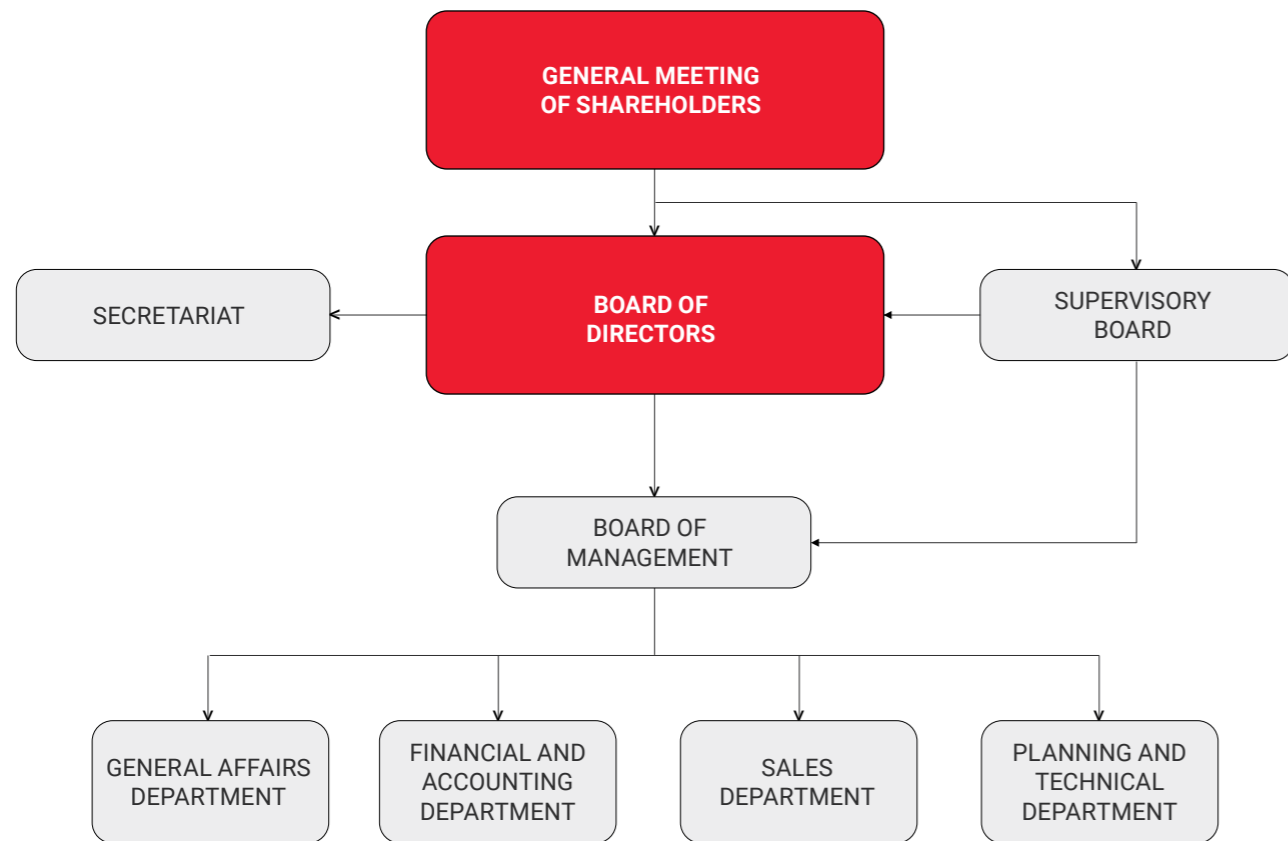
GENERAL MEETING OF SHAREHOLDERS

SECRETARIAT

BOARD OF DIRECTORS

SUPERVISORY BOARD

BOARD OF MANAGEMENT

GENERAL AFFAIRS DEPARTMENT

FINANCIAL AND ACCOUNTING DEPARTMENT

SALES DEPARTMENT

PLANNING AND TECHNICAL DEPARTMENT